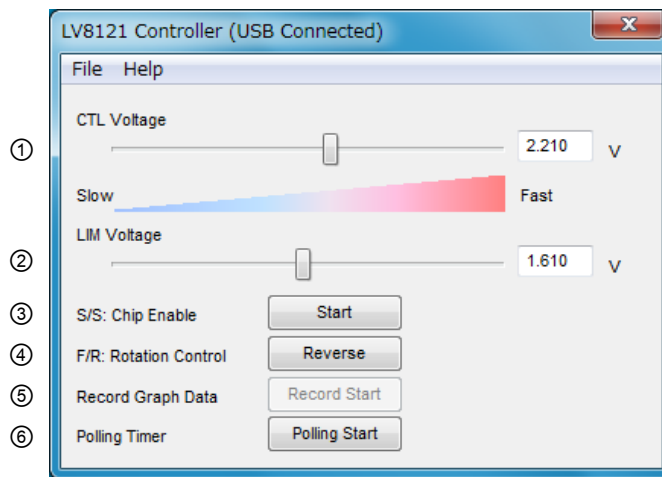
LV8121 Controller (USB Connected)

File Help

CTL Voltage

① 2.210 V

Slow Fast

LIM Voltage

② 1.610 V

③ S/S: Chip Enable Start

④ F/R: Rotation Control Reverse

⑤ Record Graph Data Record Start

⑥ Polling Timer Polling Start